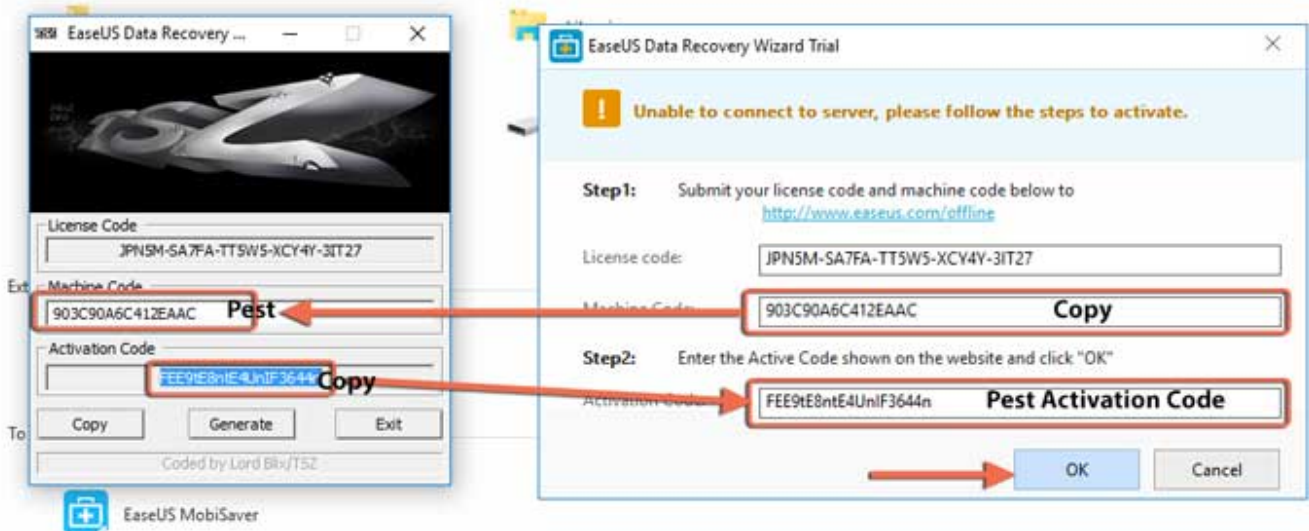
EaseUS Data Recovery ...

License Code
JPN5M-SA7FA-TT5W5-XCY4Y-3IT27

Machine Code
903C90A6C412EAAC Pest

Activation Code
FEE9tE8ntE4UnIF3644n Copy

Copy Generate Exit

Coded by Lord Blix/TSZ

Ext

To

EaseUS MobiSaver

EaseUS Data Recovery Wizard Trial

Unable to connect to server, please follow the steps to activate.

Step1: Submit your license code and machine code below to http://www.easeus.com/offline

License code: JPN5M-SA7FA-TT5W5-XCY4Y-3IT27

Machine Code: 903C90A6C412EAAC Copy

Step2: Enter the Active Code shown on the website and click "OK"

Activation Code: FEE9tE8ntE4UnIF3644n Pest Activation Code

OK Cancel